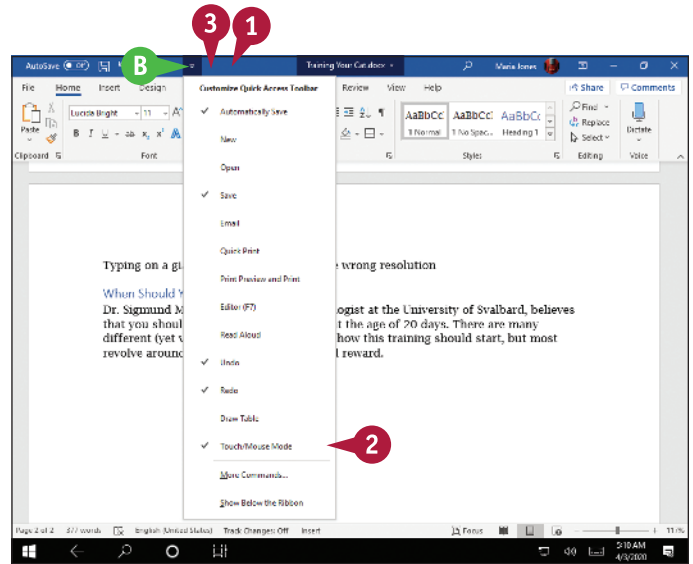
3 1

B

AutoSave Off

Training Your Cat.docx

Marie Jones

File Home Insert Design

Review View Help

Share Comments

Lucida Bright 11

Paste

Clipboard

Font

AaBbCc 1 Normal

AaBbCc 1 No Spac...

AaBbCc Heading 1

Styles

Find Replace Select

Editing

Dictate

Voice

Customize Quick Access Toolbar

Automatically Save

New

Open

Save

Email

Quick Print

Print Preview and Print

Editor (F7)

Read Aloud

Undo

Redo

Draw Table

Touch/Mouse Mode

More Commands...

Show Below the Ribbon

2

Typing on a g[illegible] e wrong resolution

When Should Y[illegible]

Dr. Sigmund M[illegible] ogist at the University of Svalbard, believes that you shoul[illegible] t the age of 20 days. There are many different (yet v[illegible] how this training should start, but most revolve around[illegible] l reward.

Page 2 of 2 377 words English (United States) Track Changes: Off Insert

Focus

110%

5:10 AM 4/3/2020